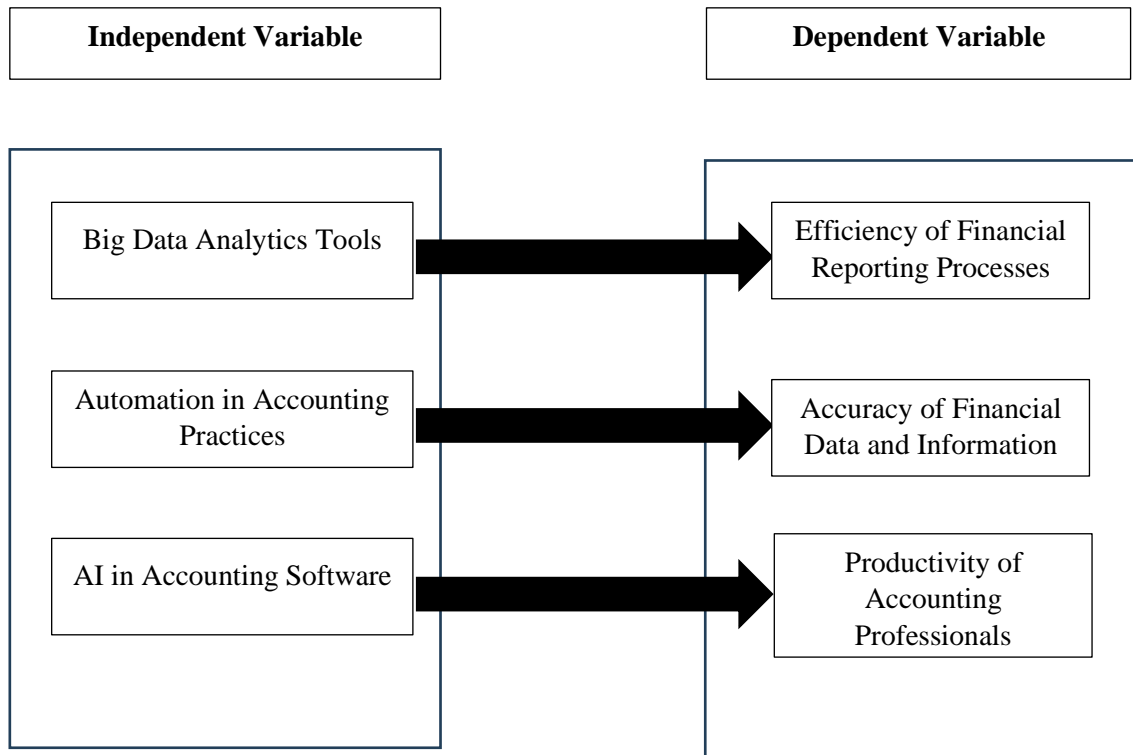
Independent Variable

Dependent Variable

Big Data Analytics Tools

Efficiency of Financial Reporting Processes

Automation in Accounting Practices

Accuracy of Financial Data and Information

AI in Accounting Software

Productivity of Accounting Professionals